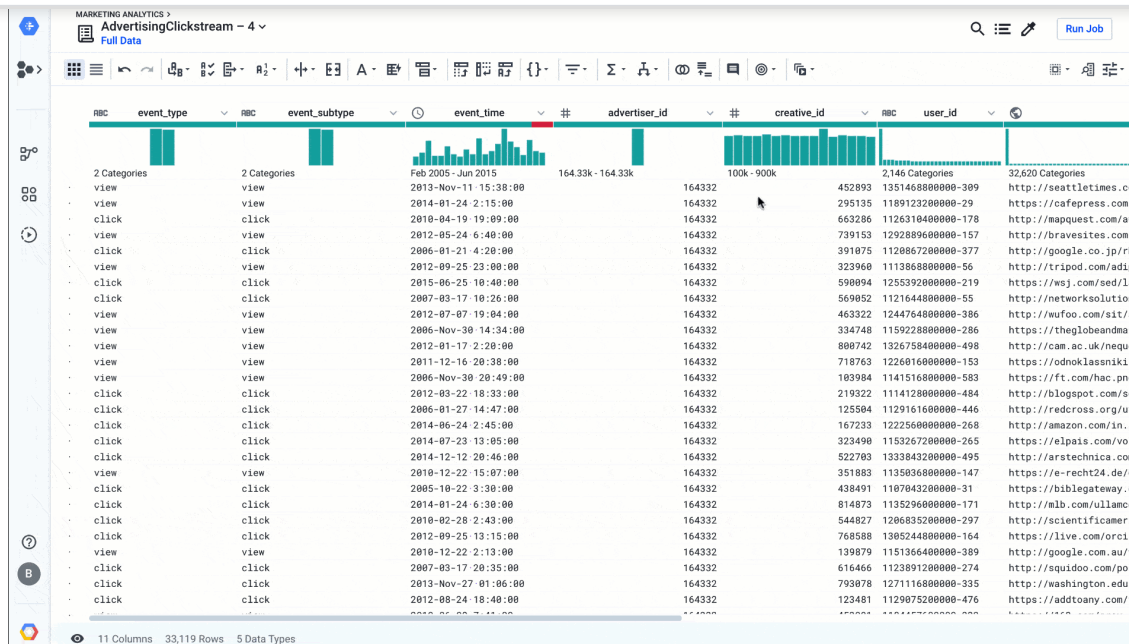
MARKETING ANALYTICS >
AdvertisingClickstream – 4
Full Data

Run Job

| ABC event_type | ABC event_subtype | event_time | # advertiser_id | # creative_id | ABC user_id | |
|---|---|---|---|---|---|---|
| 2 Categories | 2 Categories | Feb 2005 - Jun 2015 | 164.33k - 164.33k | 100k - 900k | 2,146 Categories | 32,620 Categories |
| view | view | 2013-Nov-11 15:38:00 | 164332 | 452893 | 1351468800000-309 | http://seattletimes.c |
| view | view | 2014-01-24 2:15:00 | 164332 | 295135 | 1189123200000-29 | https://cafepress.com |
| click | click | 2010-04-19 19:09:00 | 164332 | 663286 | 1126310400000-178 | http://mapquest.com/a |
| view | view | 2012-05-24 6:40:00 | 164332 | 739153 | 1292889600000-157 | https://bravesites.com |
| click | click | 2006-01-21 4:20:00 | 164332 | 391075 | 1120867200000-377 | http://google.co.jp/r |
| view | view | 2012-09-25 23:00:00 | 164332 | 323960 | 1113868800000-56 | http://tripod.com/adi |
| click | click | 2015-06-25 10:40:00 | 164332 | 590094 | 1255392000000-219 | https://wsj.com/sed/l |
| click | click | 2007-03-17 10:26:00 | 164332 | 569052 | 1121644800000-55 | http://networksolutio |
| view | view | 2012-07-07 19:04:00 | 164332 | 463322 | 1244764800000-386 | http://wufoo.com/sit/ |
| view | view | 2006-Nov-30 14:34:00 | 164332 | 334748 | 1159228800000-286 | https://theglobeandma |
| view | view | 2012-01-17 2:20:00 | 164332 | 800742 | 1326758400000-498 | http://cam.ac.uk/nequ |
| view | view | 2011-12-16 20:38:00 | 164332 | 718763 | 1226016000000-153 | https://odnoklassniki |
| view | view | 2006-Nov-30 20:49:00 | 164332 | 103984 | 1141516800000-583 | https://ft.com/hac.pn |
| click | click | 2012-03-22 18:33:00 | 164332 | 219322 | 1114128000000-484 | http://blogspot.com/s |
| click | click | 2006-01-27 14:47:00 | 164332 | 125504 | 1129161600000-446 | http://redcross.org/u |
| click | click | 2014-06-24 2:45:00 | 164332 | 167233 | 1222560000000-268 | http://amazon.com/in. |
| click | click | 2014-07-23 13:05:00 | 164332 | 323490 | 1153267200000-265 | https://elpais.com/vo |
| click | click | 2014-12-12 20:46:00 | 164332 | 522703 | 1333843200000-495 | http://arstechnica.co |
| view | view | 2010-12-22 15:07:00 | 164332 | 351883 | 1135036800000-147 | https://e-recht24.de/ |
| click | click | 2005-10-22 3:30:00 | 164332 | 438491 | 1107043200000-31 | https://biblegateway. |
| click | click | 2014-01-24 6:30:00 | 164332 | 814873 | 1135296000000-171 | http://mlb.com/ullamc |
| click | click | 2010-02-28 2:43:00 | 164332 | 544827 | 1206835200000-297 | http://scientificamer |
| click | click | 2012-09-25 13:15:00 | 164332 | 768588 | 1305244800000-164 | https://live.com/orci |
| view | view | 2010-12-22 2:13:00 | 164332 | 139879 | 1151366400000-389 | http://google.com.au/ |
| click | click | 2007-03-17 20:35:00 | 164332 | 616466 | 1123891200000-274 | http://squidoo.com/po |
| click | click | 2013-Nov-27 01:06:00 | 164332 | 793078 | 1271116800000-335 | http://washington.edu |
| click | click | 2012-08-24 18:40:00 | 164332 | 123481 | 1129075200000-476 | https://addtoany.com/ |

11 Columns 33,119 Rows 5 Data Types